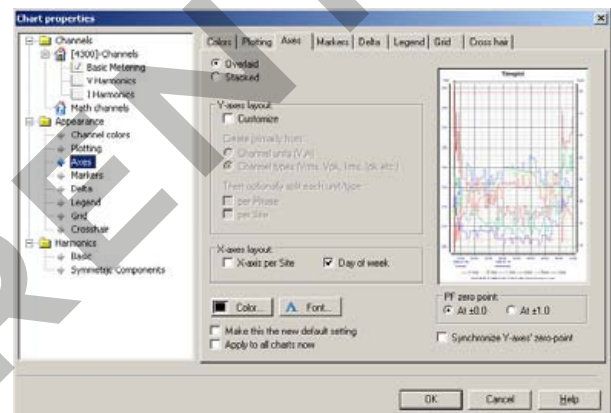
Chart properties

Channels
[4300]-Channels
Basic Metering
V Harmonics
I Harmonics
Math channels
Appearance
Channel colors
Plotting
Axes
Markers
Delta
Legend
Grid
Crosshair
Harmonics
Basic
Symmetric Components

Colors | Plotting | Axes | Markers | Delta | Legend | Grid | Cross hair

Overlaid
Stacked

Y-axes layout
Customize
Create primarily from
Channel units (V,A)
Channel types (Vrms, Vpk, Irms, Ipk etc.)
Then optionally split each unit/type
per Phase
per Site

X-axes layout
X-axis per Site
Day of week

Color...
Font...

PF zero point
At ±0.0
At ±1.0

Make this the new default setting
Apply to all charts now

Synchronize Y-axes' zero-point

OK
Cancel
Help